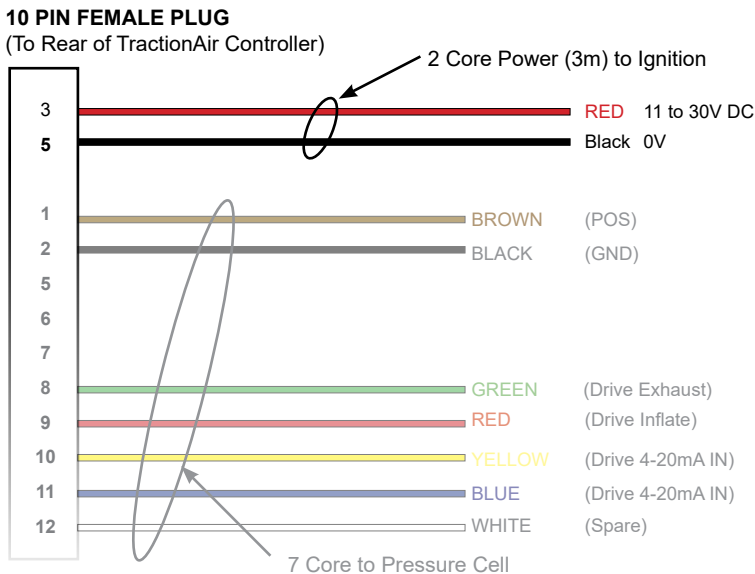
10 PIN FEMALE PLUG
(To Rear of TractionAir Controller)

2 Core Power (3m) to Ignition

3 RED 11 to 30V DC
5 Black 0V

1 BROWN (POS)
2 BLACK (GND)
5
6
7
8 GREEN (Drive Exhaust)
9 RED (Drive Inflate)
10 YELLOW (Drive 4-20mA IN)
11 BLUE (Drive 4-20mA IN)
12 WHITE (Spare)

7 Core to Pressure Cell